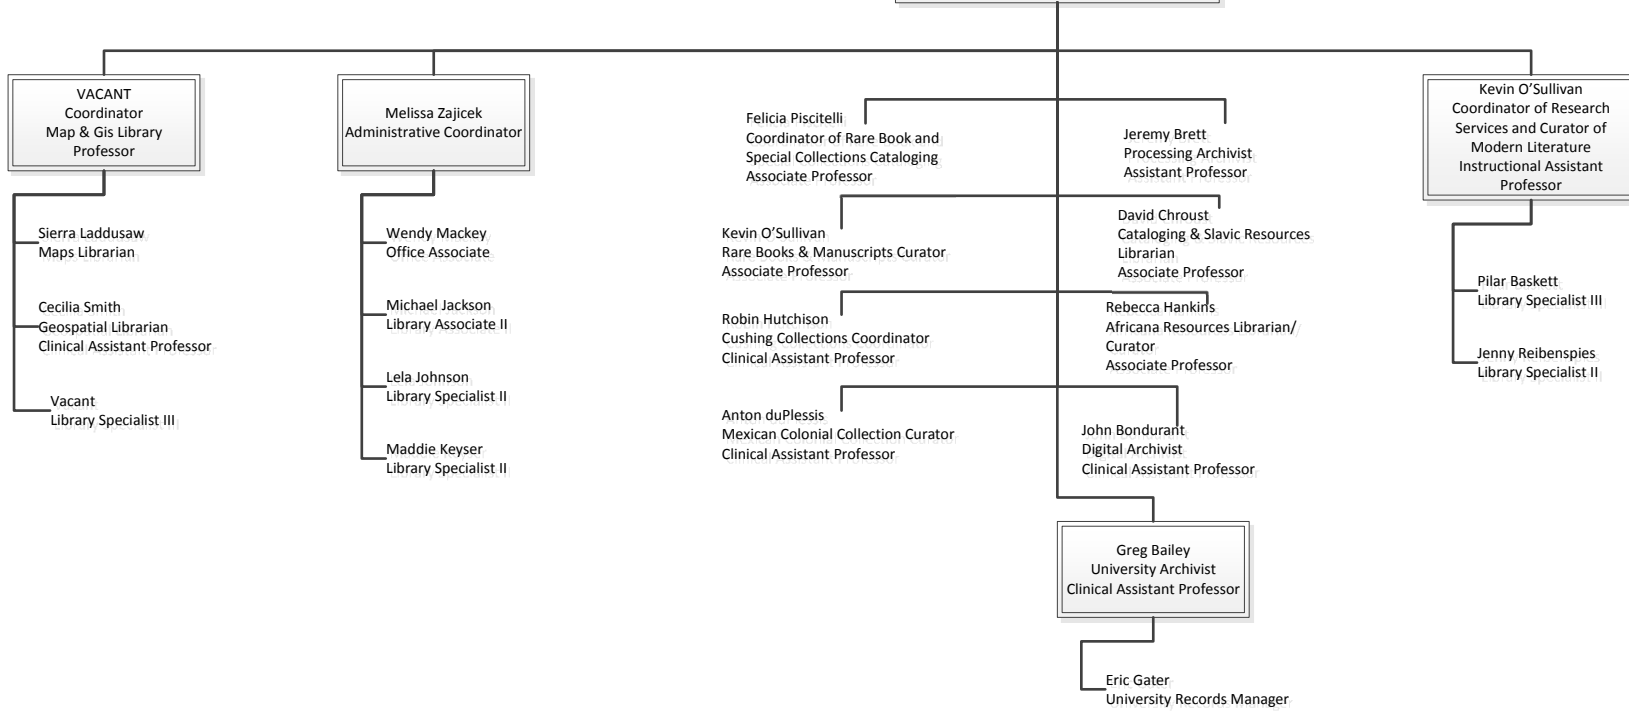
VACANT
Coordinator
Map & Gis Library
Professor

Sierra Laddusaw
Maps Librarian

Cecilia Smith
Geospatial Librarian
Clinical Assistant Professor

Vacant
Library Specialist III

Melissa Zajicek
Administrative Coordinator

Wendy Mackey
Office Associate

Michael Jackson
Library Associate II

Lela Johnson
Library Specialist II

Maddie Keyser
Library Specialist II

Felicia Piscitelli
Coordinator of Rare Book and Special Collections Cataloging
Associate Professor

Jeremy Brett
Processing Archivist
Assistant Professor

Kevin O'Sullivan
Rare Books & Manuscripts Curator
Associate Professor

David Chroust
Cataloging & Slavic Resources Librarian
Associate Professor

Robin Hutchison
Cushing Collections Coordinator
Clinical Assistant Professor

Rebecca Hankins
Africana Resources Librarian/ Curator
Associate Professor

Anton duPlessis
Mexican Colonial Collection Curator
Clinical Assistant Professor

John Bondurant
Digital Archivist
Clinical Assistant Professor

Greg Bailey
University Archivist
Clinical Assistant Professor

Eric Gater
University Records Manager

Kevin O'Sullivan
Coordinator of Research Services and Curator of Modern Literature
Instructional Assistant Professor

Pilar Baskett
Library Specialist III

Jenny Reibenspies
Library Specialist II